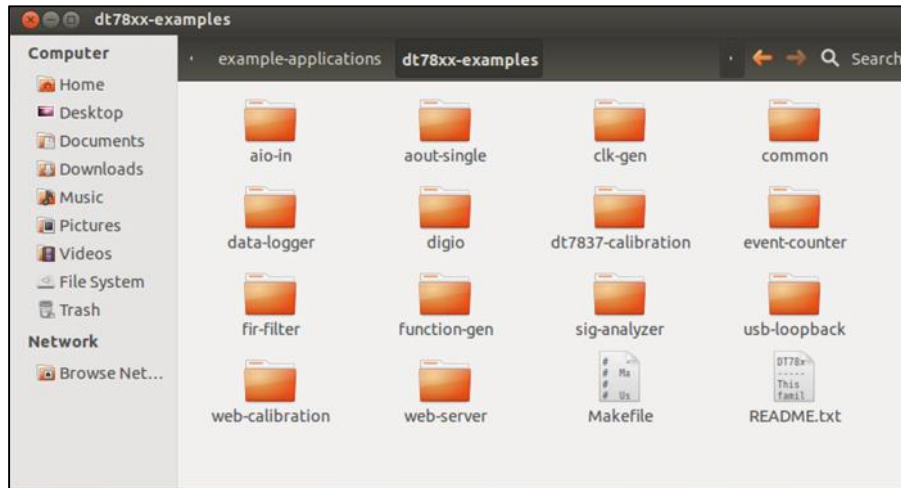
dt78xx-examples

Computer
Home
Desktop
Documents
Downloads
Music
Pictures
Videos
File System
Trash
Network
Browse Net...

example-applications dt78xx-examples
Search

aio-in
aout-single
clk-gen
common
data-logger
digio
dt7837-calibration
event-counter
fir-filter
function-gen
sig-analyzer
usb-loopback
web-calibration
web-server
# Ma # Us
Makefile
DT78x This famil
README.txt